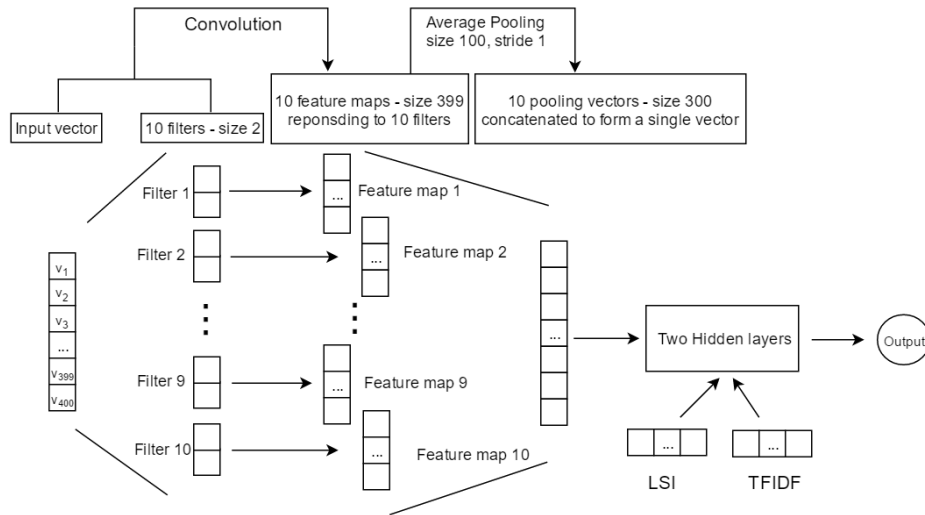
Convolution

Average Pooling size 100, stride 1

Input vector

10 filters - size 2

10 feature maps - size 399 reponsding to 10 filters

10 pooling vectors - size 300 concatenated to form a single vector

Filter 1

Feature map 1

Filter 2

Feature map 2

$v_1$
$v_2$
$v_3$
...
$v_{399}$
$v_{400}$

Filter 9

Feature map 9

Filter 10

Feature map 10

...

Two Hidden layers

Output

LSI

TFIDF